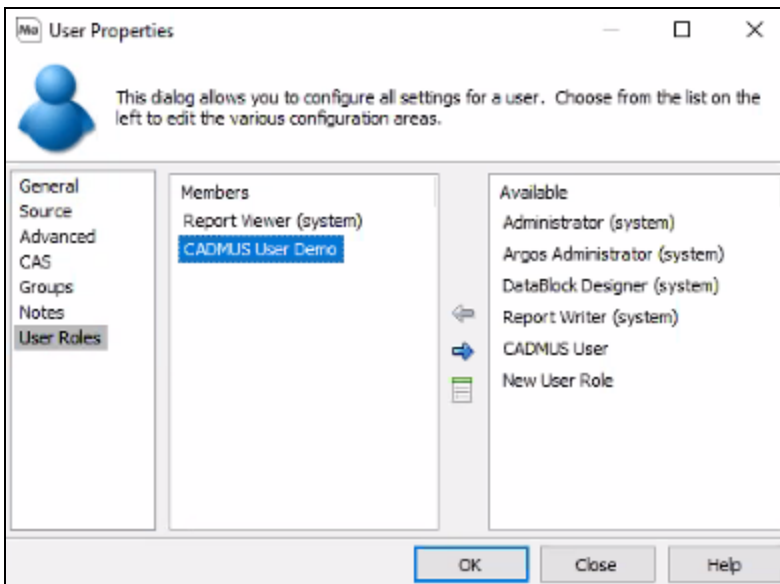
Ma User Properties

This dialog allows you to configure all settings for a user. Choose from the list on the left to edit the various configuration areas.

General
Source
Advanced
CAS
Groups
Notes
User Roles

Members
Report Viewer (system)
CADMUS User Demo

Available
Administrator (system)
Argos Administrator (system)
DataBlock Designer (system)
Report Writer (system)
CADMUS User
New User Role

OK
Close
Help